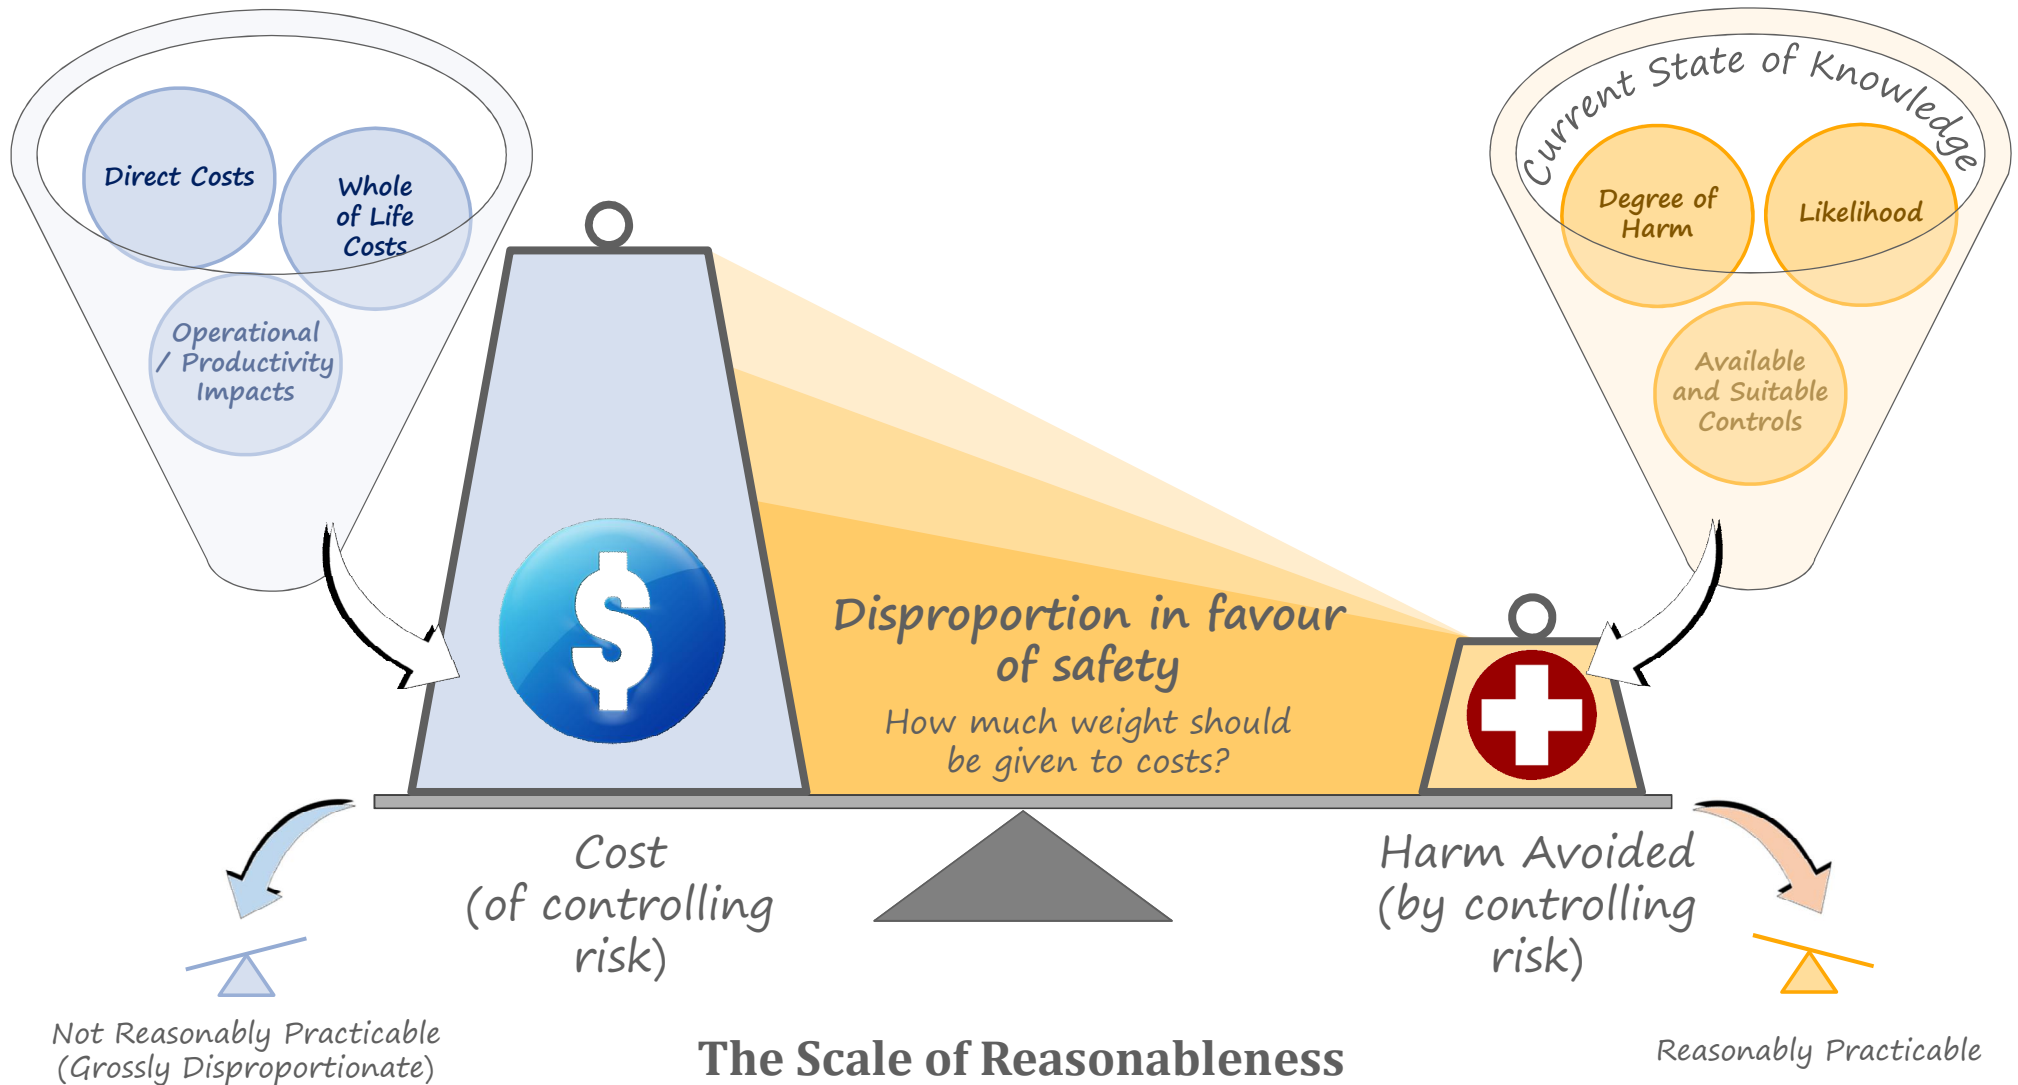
Direct Costs

Whole of Life Costs

Operational / Productivity Impacts

Current State of Knowledge

Degree of Harm

Likelihood

Available and Suitable Controls

Disproportion in favour of safety

How much weight should be given to costs?

Cost (of controlling risk)

Harm Avoided (by controlling risk)

Not Reasonably Practicable (Grossly Disproportionate)

The Scale of Reasonableness

Reasonably Practicable